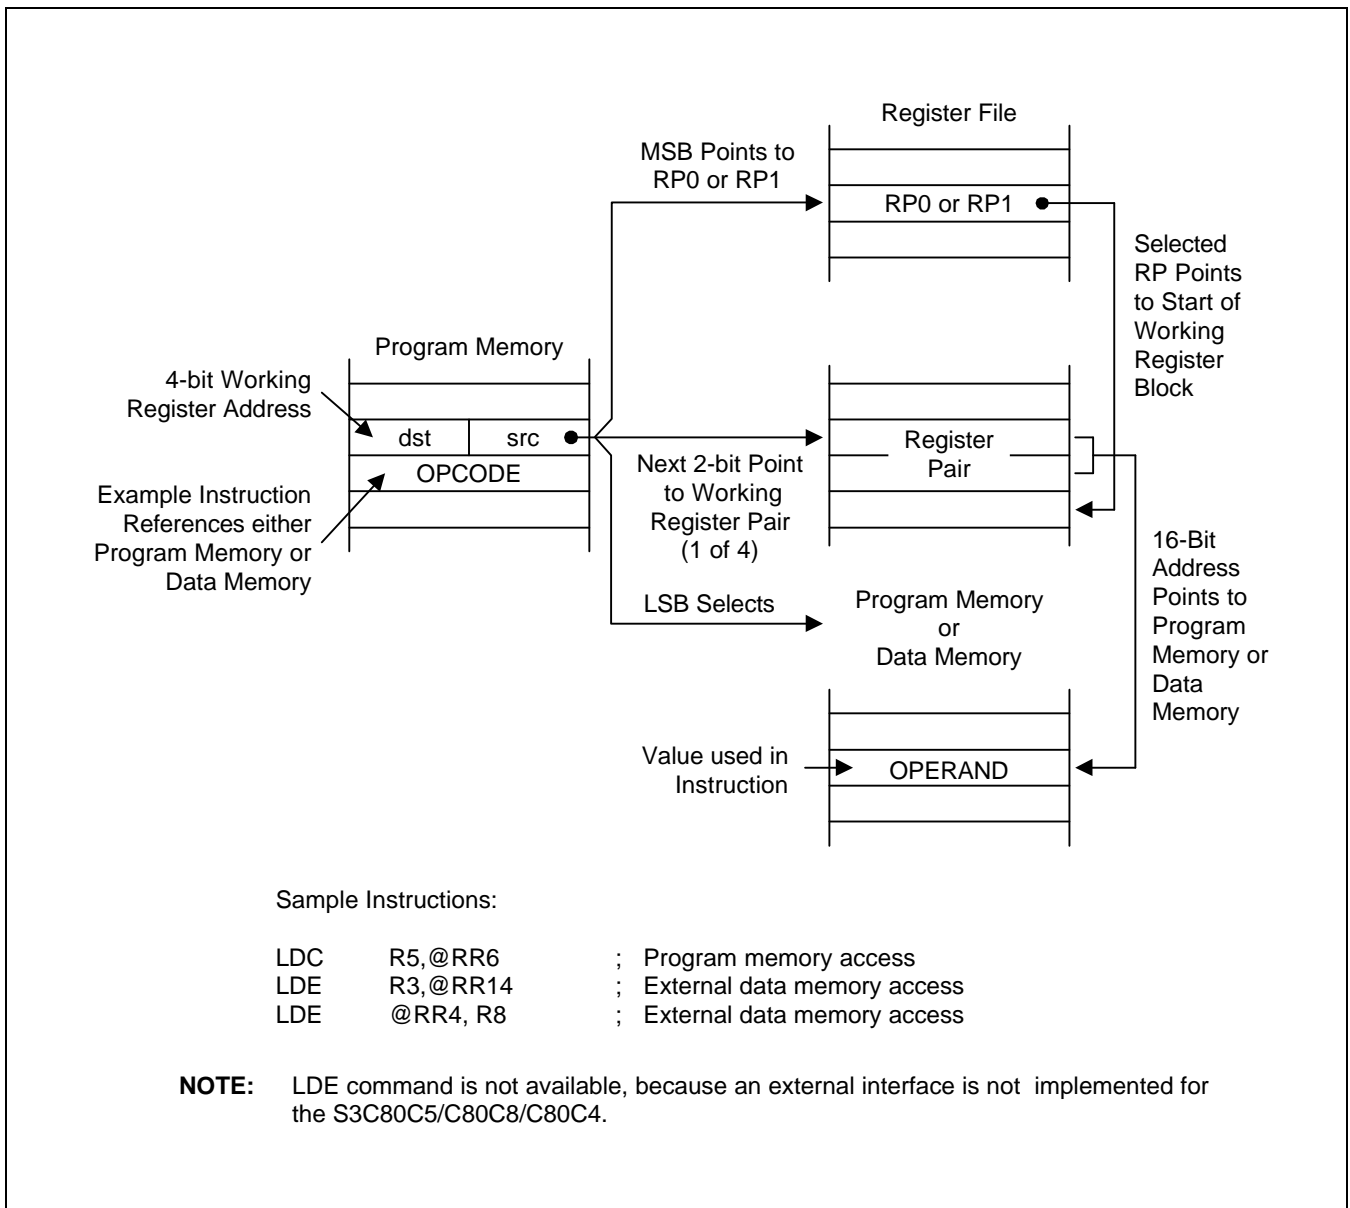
Register File

MSB Points to RP0 or RP1

RP0 or RP1

Selected RP Points to Start of Working Register Block

Program Memory

4-bit Working Register Address

dst

src

OPCODE

Example Instruction References either Program Memory or Data Memory

Register Pair

Next 2-bit Point to Working Register Pair (1 of 4)

16-Bit Address Points to Program Memory or Data Memory

LSB Selects

Program Memory or Data Memory

Value used in Instruction

OPERAND

Sample Instructions:

| | | |
|---|---|---|
| LDC | R5,@RR6 | ; Program memory access |
| LDE | R3,@RR14 | ; External data memory access |
| LDE | @RR4, R8 | ; External data memory access |

**NOTE:** LDE command is not available, because an external interface is not implemented for the S3C80C5/C80C8/C80C4.